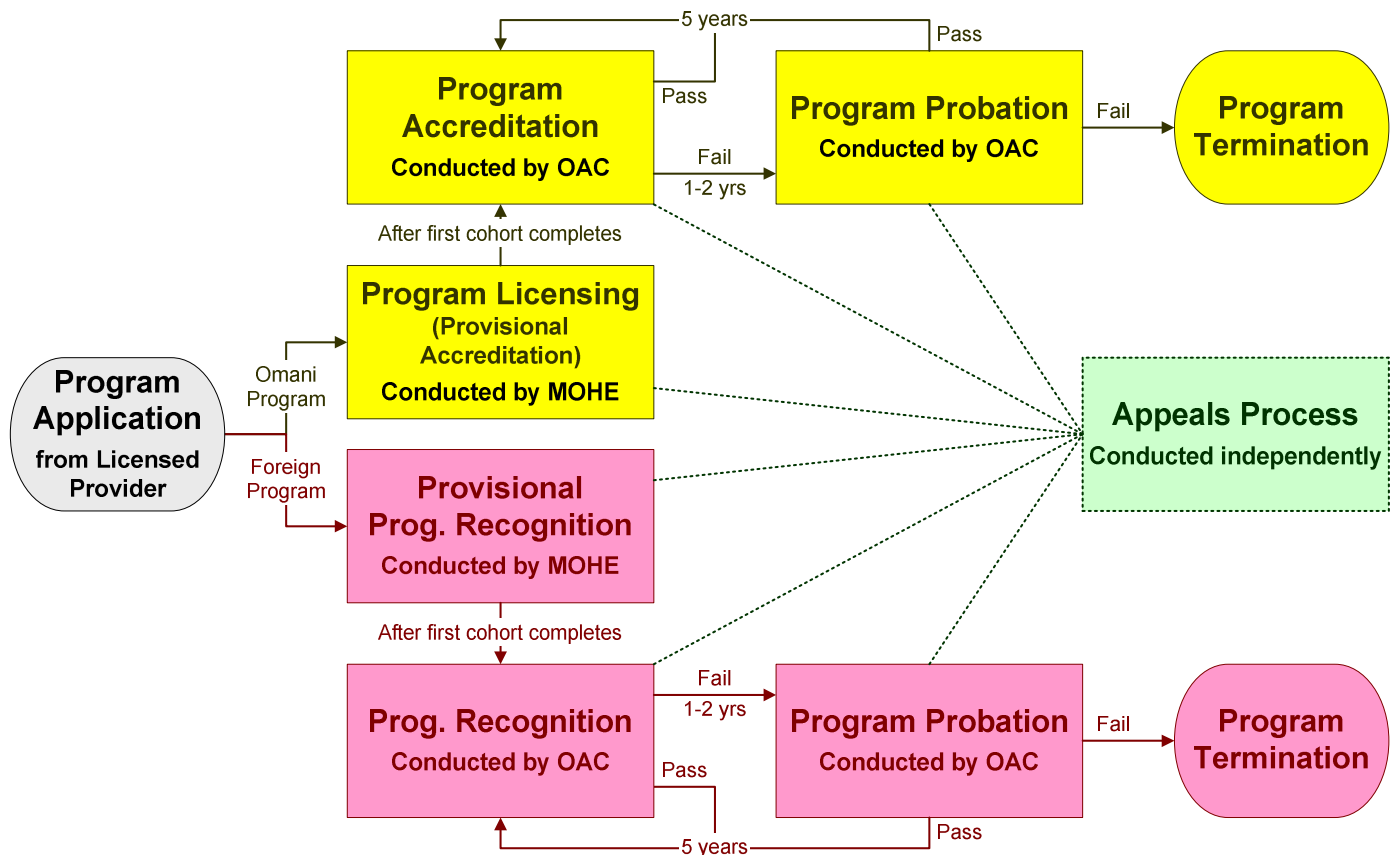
5 years

Pass

Program Accreditation
Conducted by OAC

Pass

Program Probation
Conducted by OAC

Fail

Program Termination

Fail
1-2 yrs

After first cohort completes

Program Licensing
(Provisional Accreditation)
Conducted by MOHE

Omani Program

Program Application
from Licensed Provider

Foreign Program

Appeals Process
Conducted independently

Provisional Prog. Recognition
Conducted by MOHE

After first cohort completes

Prog. Recognition
Conducted by OAC

Fail
1-2 yrs

Program Probation
Conducted by OAC

Fail

Program Termination

Pass

Pass

5 years